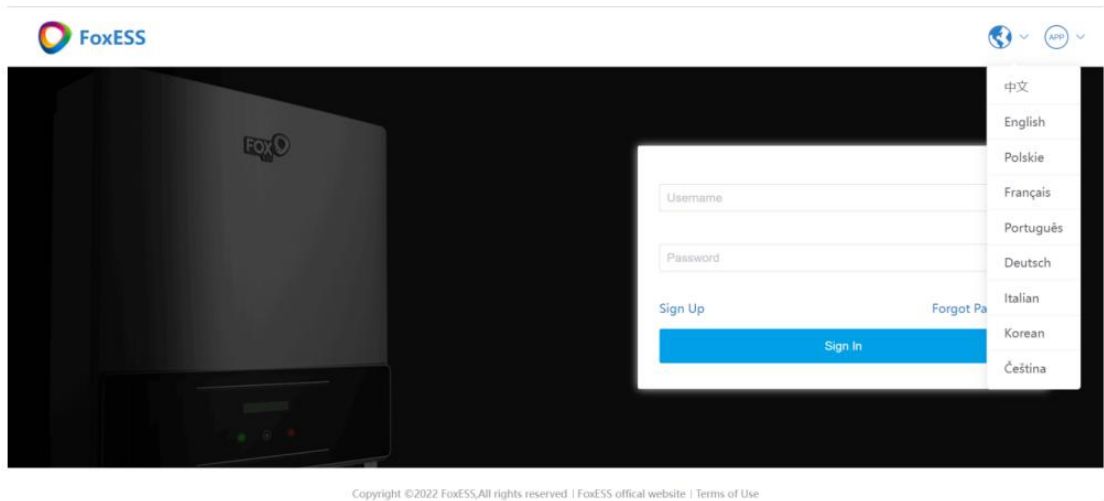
FoxESS

APP

中文
English
Polskie
Français
Português
Deutsch
Italian
Korean
Čeština

FOX

Username

Password

Sign Up

Forgot Pa

Sign In

Copyright ©2022 FoxESS,All rights reserved | FoxESS offical website | Terms of Use